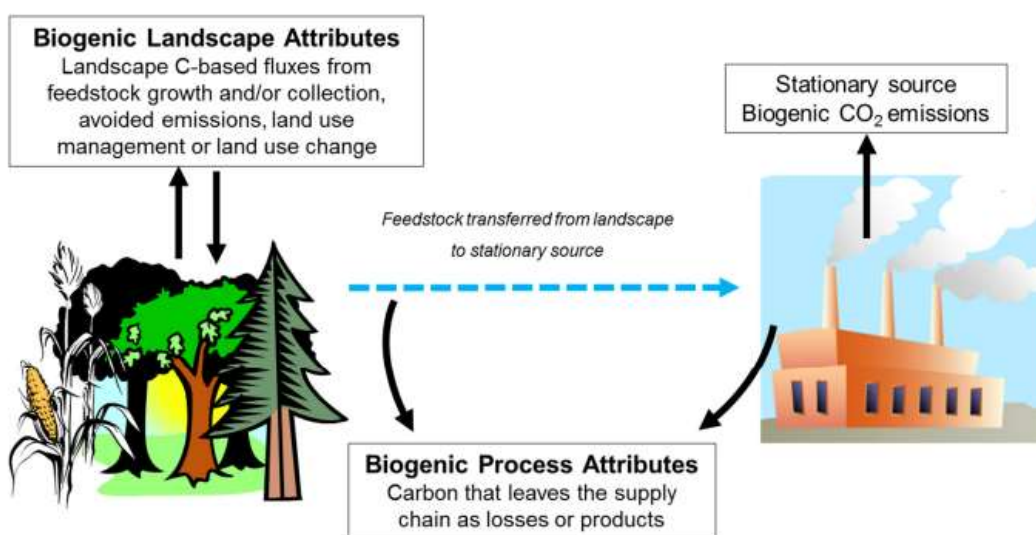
Biogenic Landscape Attributes
Landscape C-based fluxes from feedstock growth and/or collection, avoided emissions, land use management or land use change

Stationary source
Biogenic $CO_2$ emissions

Feedstock transferred from landscape to stationary source

Biogenic Process Attributes
Carbon that leaves the supply chain as losses or products